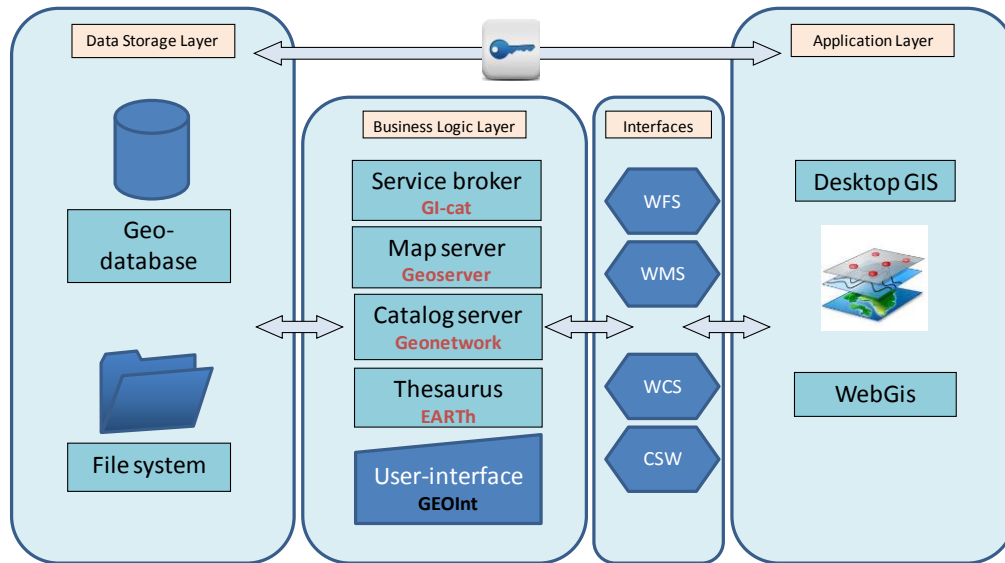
Data Storage Layer

Geo-database

File system

Business Logic Layer

Service broker
GI-cat

Map server
Geoserver

Catalog server
Geonetwork

Thesaurus
EARTh

User-interface
GEOInt

Interfaces

WFS

WMS

WCS

CSW

Application Layer

Desktop GIS

WebGis